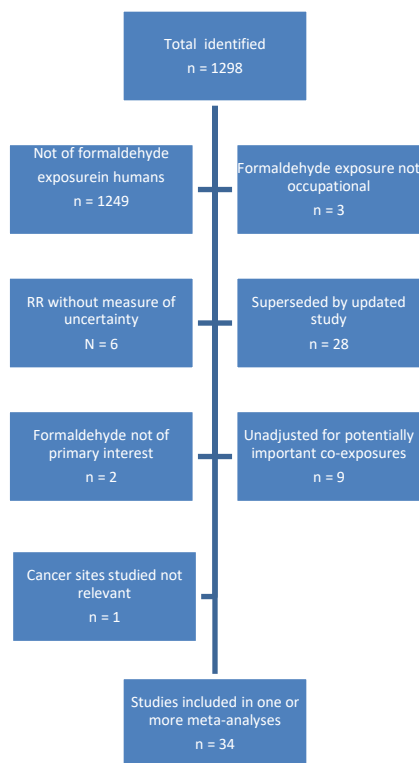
Total identified
n = 1298

Not of formaldehyde exposurein humans
n = 1249

Formaldehyde exposure not occupational
n = 3

RR without measure of uncertainty
N = 6

Superseded by updated study
n = 28

Formaldehyde not of primary interest
n = 2

Unadjusted for potentially important co-exposures
n = 9

Cancer sites studied not relevant
n = 1

Studies included in one or more meta-analyses
n = 34